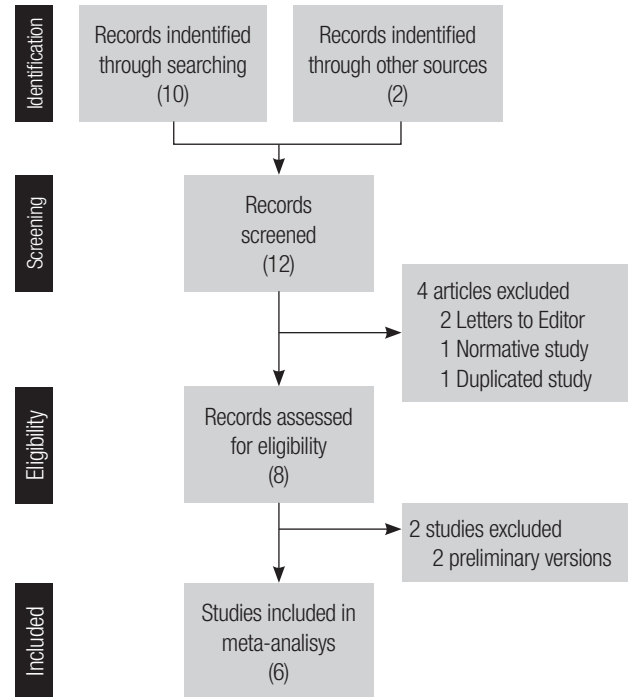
Identification

Records indentified through searching (10)

Records indentified through other sources (2)

Screening

Records screened (12)

4 articles excluded
2 Letters to Editor
1 Normative study
1 Duplicated study

Eligibility

Records assessed for eligibility (8)

2 studies excluded
2 preliminary versions

Included

Studies included in meta-analisys (6)